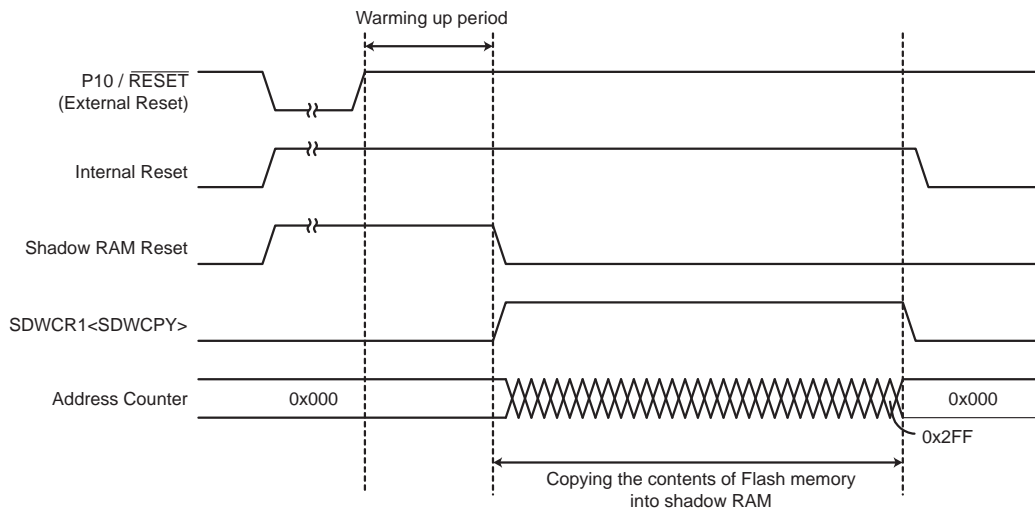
Warming up period

P10 / $\overline{\text{RESET}}$
(External Reset)

Internal Reset

Shadow RAM Reset

SDWCR1<SDWCPY>

Address Counter

0x000

0x000

0x2FF

Copying the contents of Flash memory into shadow RAM